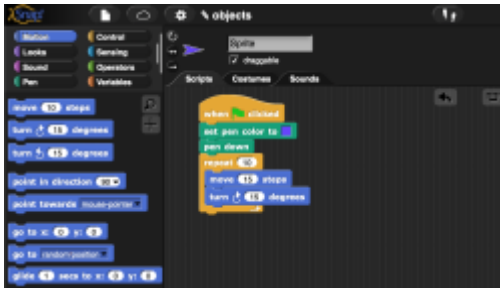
Snap!
objects

Motion
Looks
Sound
Pen
Control
Sensing
Operators
Variables

Sprite
draggable

Scripts
Costumes
Sounds

move 10 steps
turn ↻ 15 degrees
turn ↺ 15 degrees
point in direction 90
point towards mouse-pointer
go to x: 0 y: 0
go to random position
glide 1 secs to x: 0 y: 0

when clicked
set pen color to
pen down
repeat 10
move 15 steps
turn ↻ 15 degrees